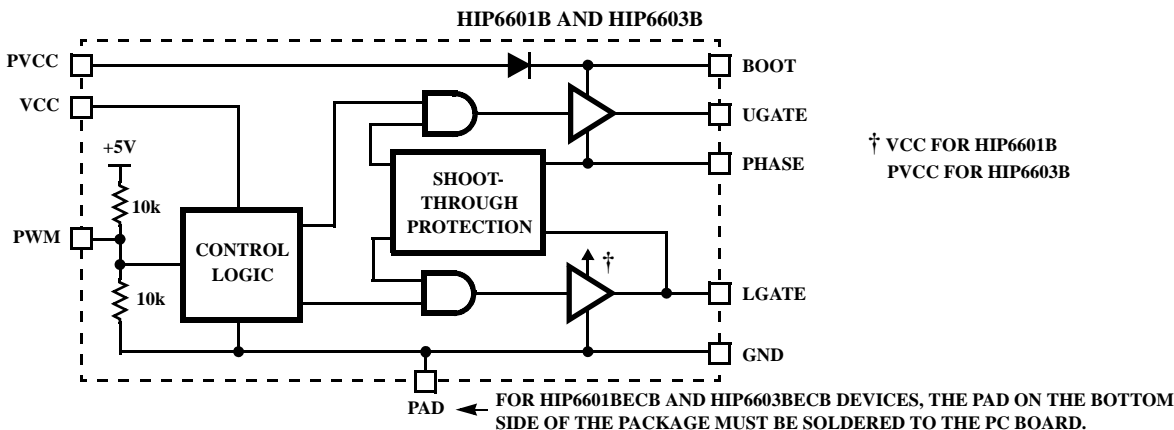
HIP6601B AND HIP6603B

PVCC
VCC
+5V
10k
PWM
10k
CONTROL LOGIC
SHOOT-THROUGH PROTECTION
†
BOOT
UGATE
PHASE
LGATE
GND
PAD

† VCC FOR HIP6601B
PVCC FOR HIP6603B

FOR HIP6601BECB AND HIP6603BECB DEVICES, THE PAD ON THE BOTTOM SIDE OF THE PACKAGE MUST BE SOLDERED TO THE PC BOARD.